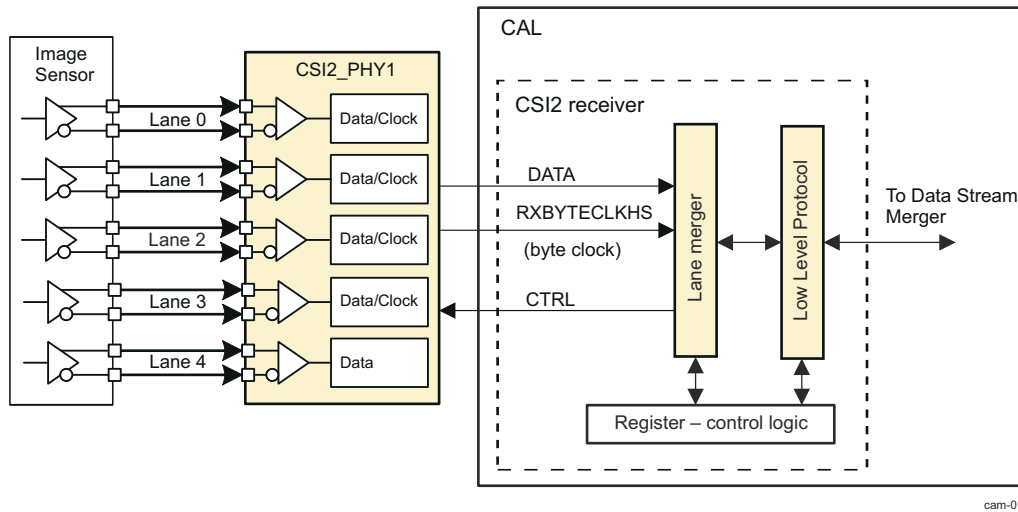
Image Sensor

Lane 0

Lane 1

Lane 2

Lane 3

Lane 4

CSI2_PHY1

Data/Clock

Data/Clock

Data/Clock

Data/Clock

Data

CAL

CSI2 receiver

DATA

RXBYTECLKHS

(byte clock)

CTRL

Lane merger

Low Level Protocol

To Data Stream Merger

Register – control logic

cam-0